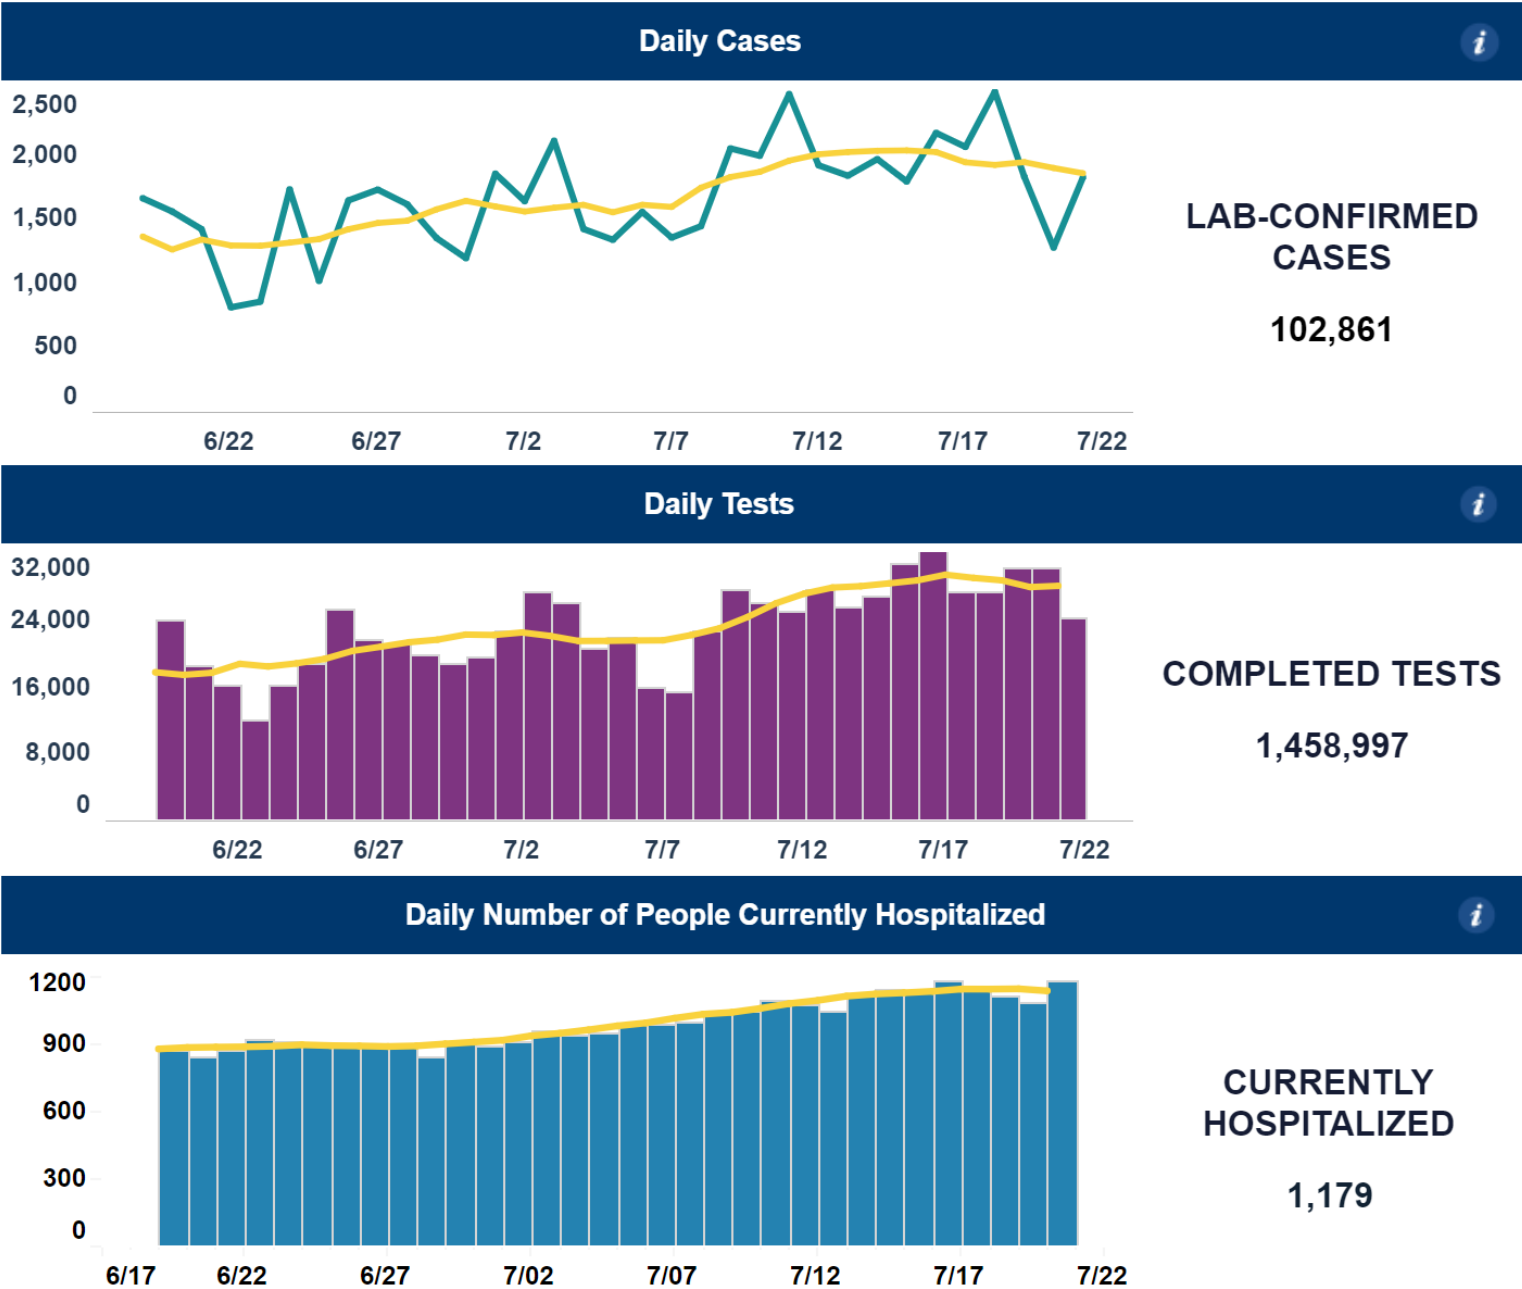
Daily Cases

i

2,500
2,000
1,500
1,000
500
0

6/22 6/27 7/2 7/7 7/12 7/17 7/22

LAB-CONFIRMED CASES

102,861

Daily Tests

i

32,000
24,000
16,000
8,000
0

6/22 6/27 7/2 7/7 7/12 7/17 7/22

COMPLETED TESTS

1,458,997

Daily Number of People Currently Hospitalized

i

1200
900
600
300
0

6/17 6/22 6/27 7/02 7/07 7/12 7/17 7/22

CURRENTLY HOSPITALIZED

1,179